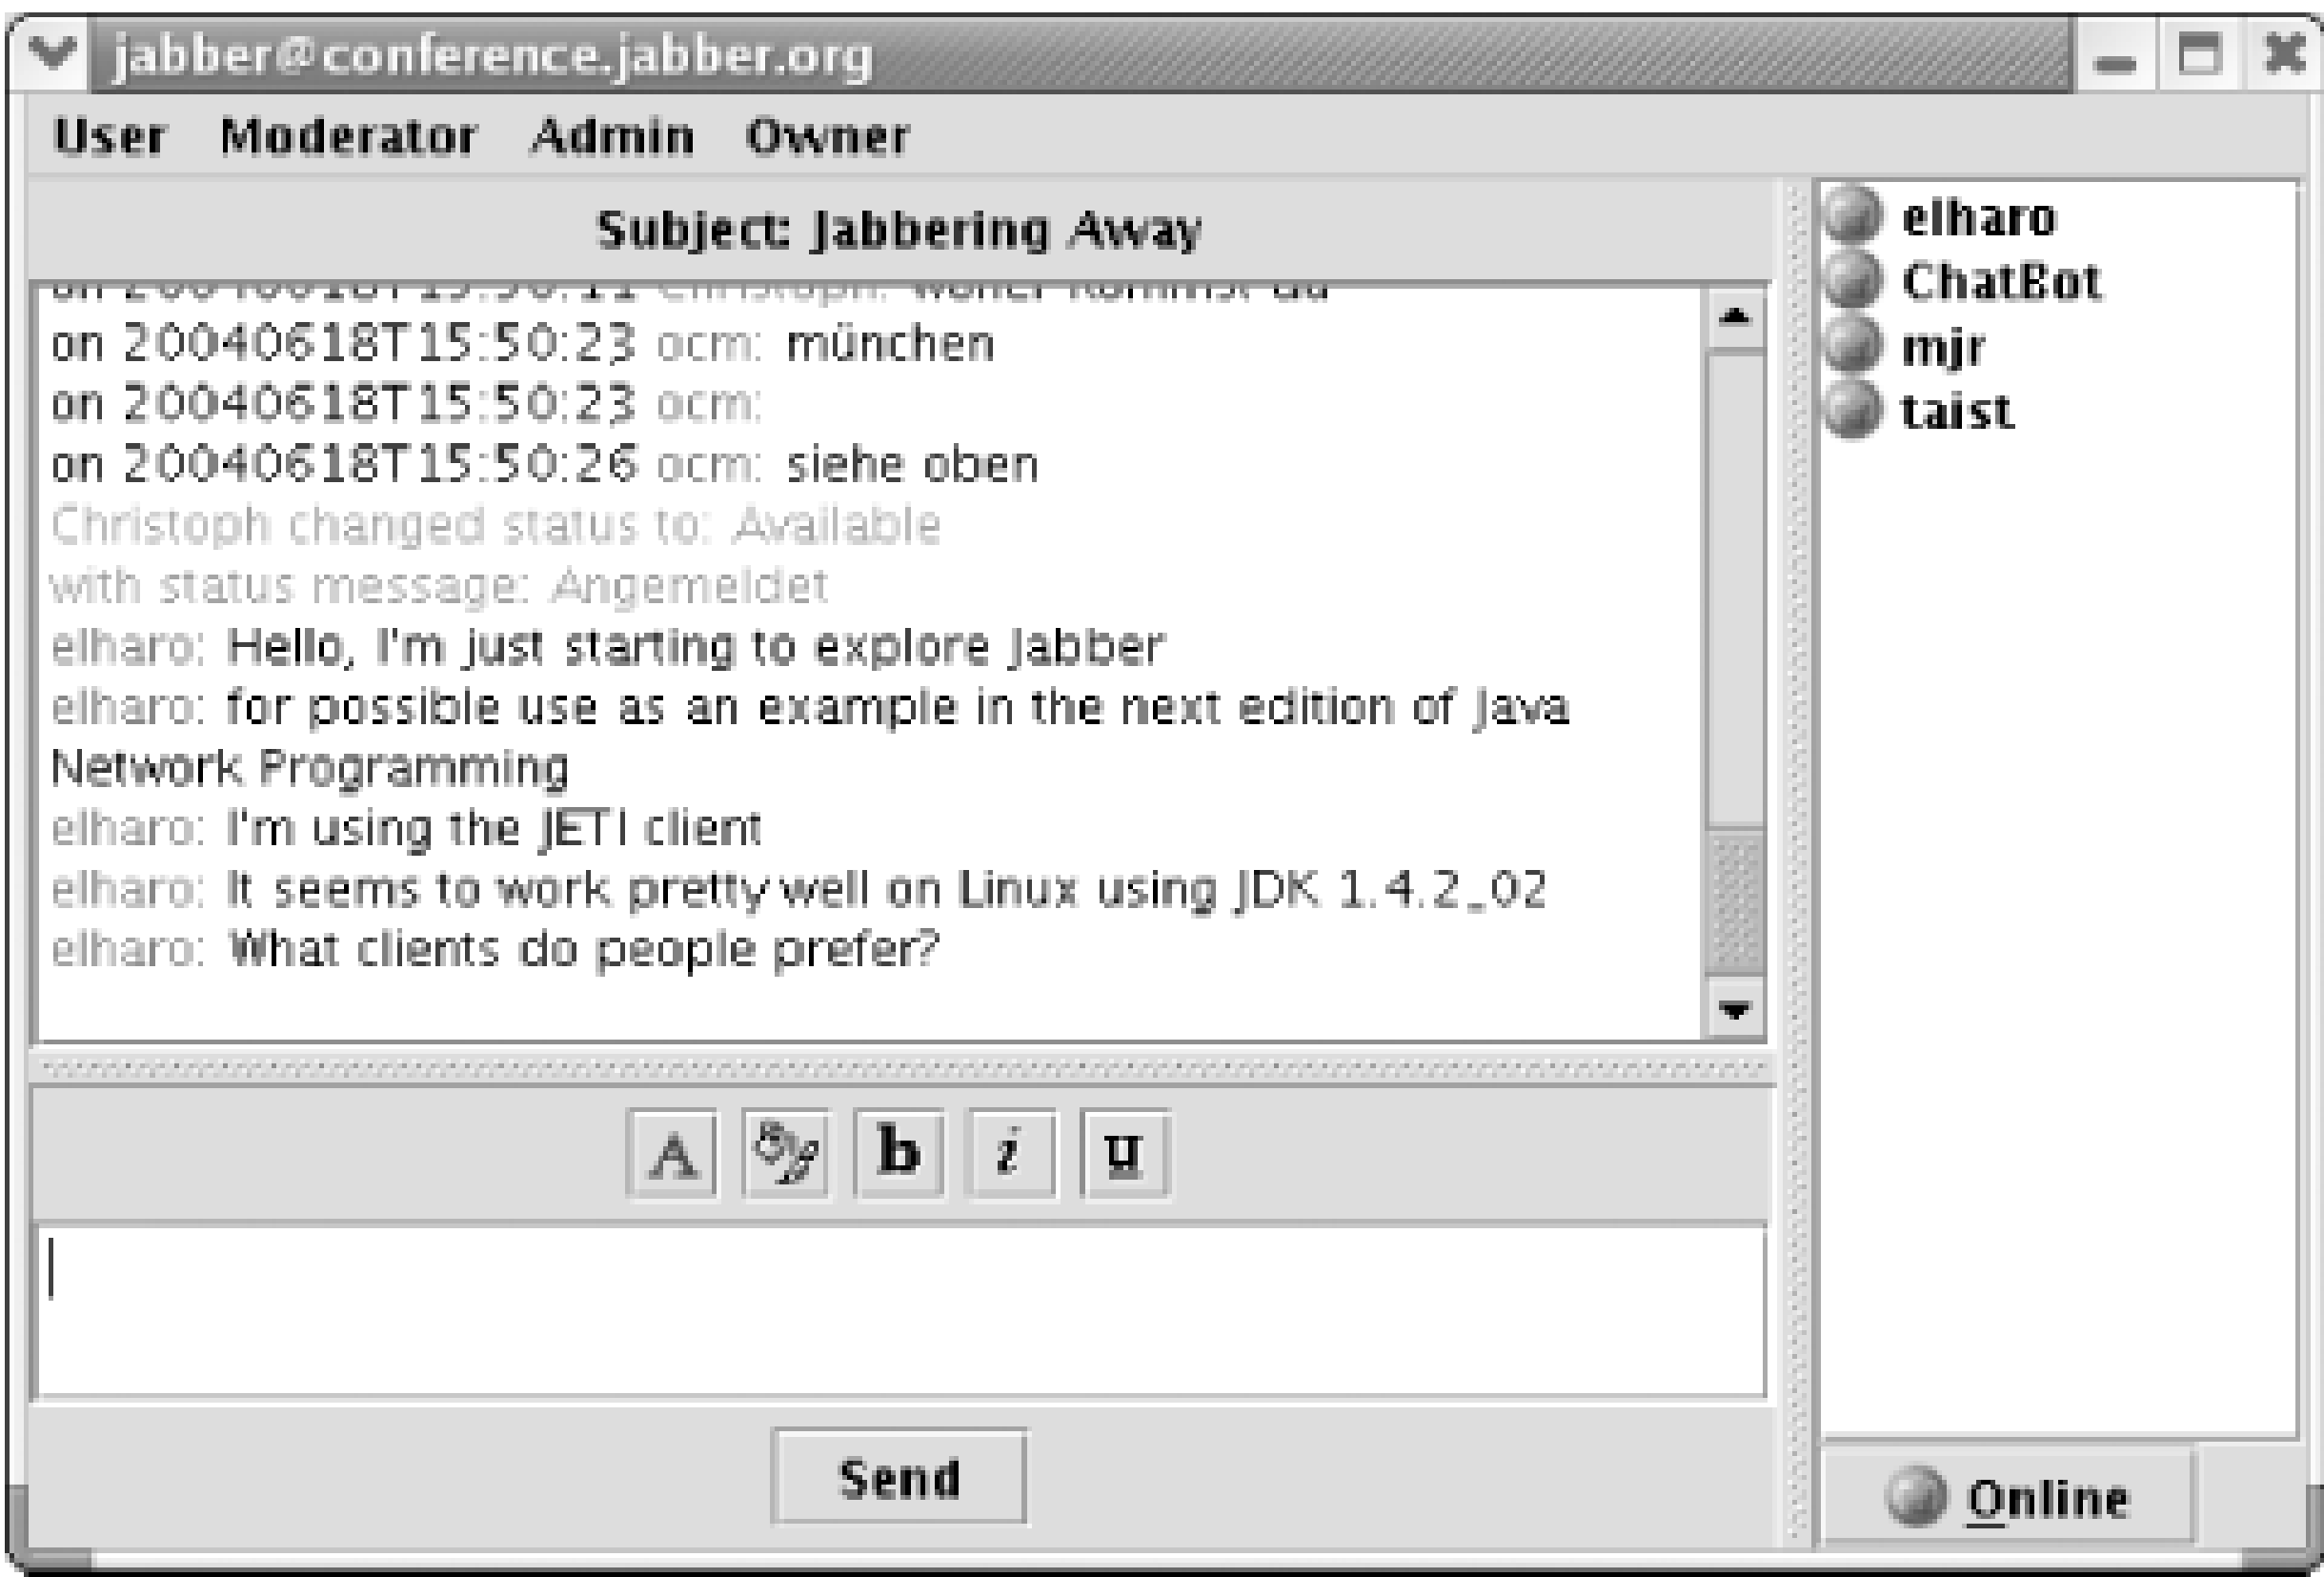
jabber@conference.jabber.org

User Moderator Admin Owner

Subject: Jabbering Away

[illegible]
on 20040618T15:50:23 ocm: münchen
on 20040618T15:50:23 ocm:
on 20040618T15:50:26 ocm: siehe oben
Christoph changed status to: Available
with status message: Angemeldet
elharo: Hello, I'm just starting to explore Jabber
elharo: for possible use as an example in the next edition of Java Network Programming
elharo: I'm using the JETI client
elharo: It seems to work pretty well on Linux using JDK 1.4.2_02
elharo: What clients do people prefer?

A b i u

Send

elharo
ChatBot
mjr
taist

Online